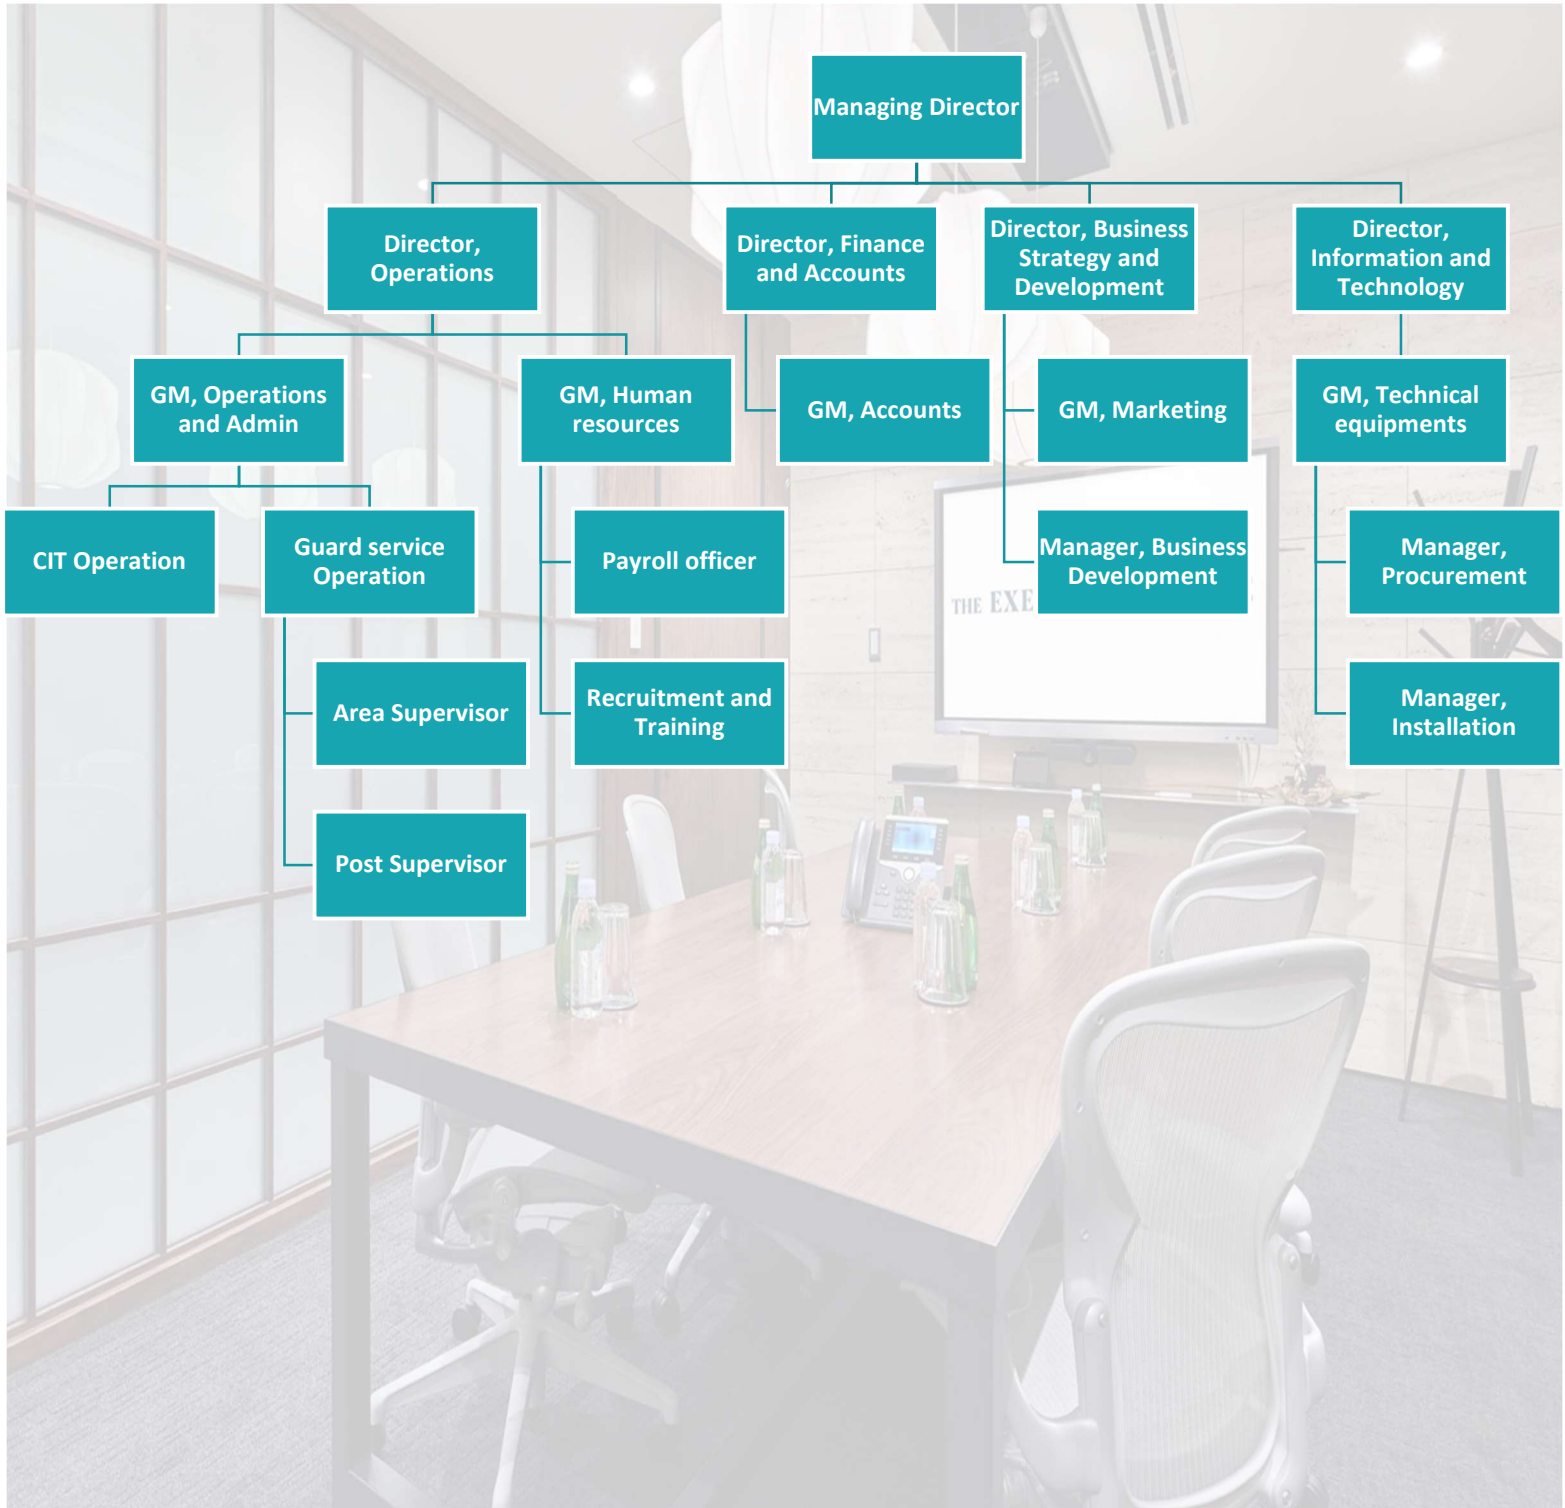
Managing Director

Director, Operations

Director, Finance and Accounts

Director, Business Strategy and Development

Director, Information and Technology

GM, Operations and Admin

GM, Human resources

GM, Accounts

GM, Marketing

GM, Technical equipments

CIT Operation

Guard service Operation

Payroll officer

Manager, Business Development

Manager, Procurement

THE EXE

Area Supervisor

Recruitment and Training

Manager, Installation

Post Supervisor